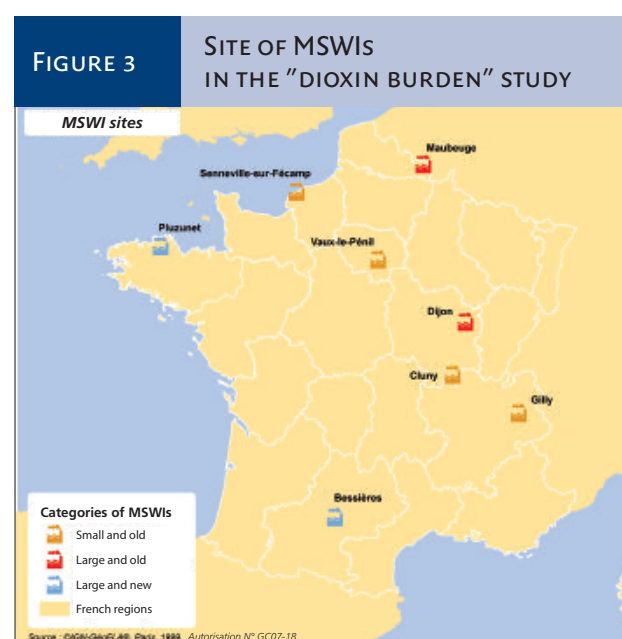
Figure 3

Site of MSWIs in the "dioxin burden" study

MSWI sites

Maubeuge

Senneville-sur-Fécamp

Pluzunet

Vaux-le-Pénil

Dijon

Cluny

Gilly

Bessières

Categories of MSWIs

Small and old

Large and old

Large and new

French regions

Source : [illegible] Paris, 1999. Autorisation N° GC07-18